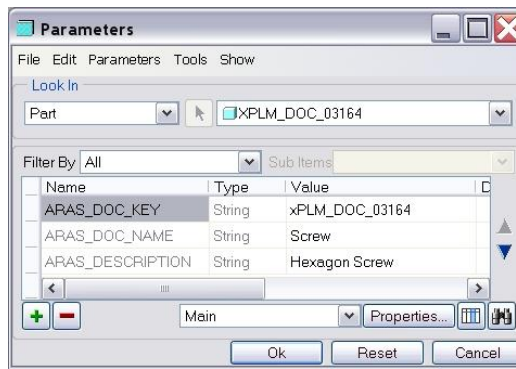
Parameters

File Edit Parameters Tools Show

Look In

Part

XPLM_DOC_03164

Filter By All

Sub Items

| Name | Type | Value | D |
|---|---|---|---|
| ARAS_DOC_KEY | String | xPLM_DOC_03164 | |
| ARAS_DOC_NAME | String | Screw | |
| ARAS_DESCRIPTION | String | Hexagon Screw | |

Main

Properties...

Ok

Reset

Cancel